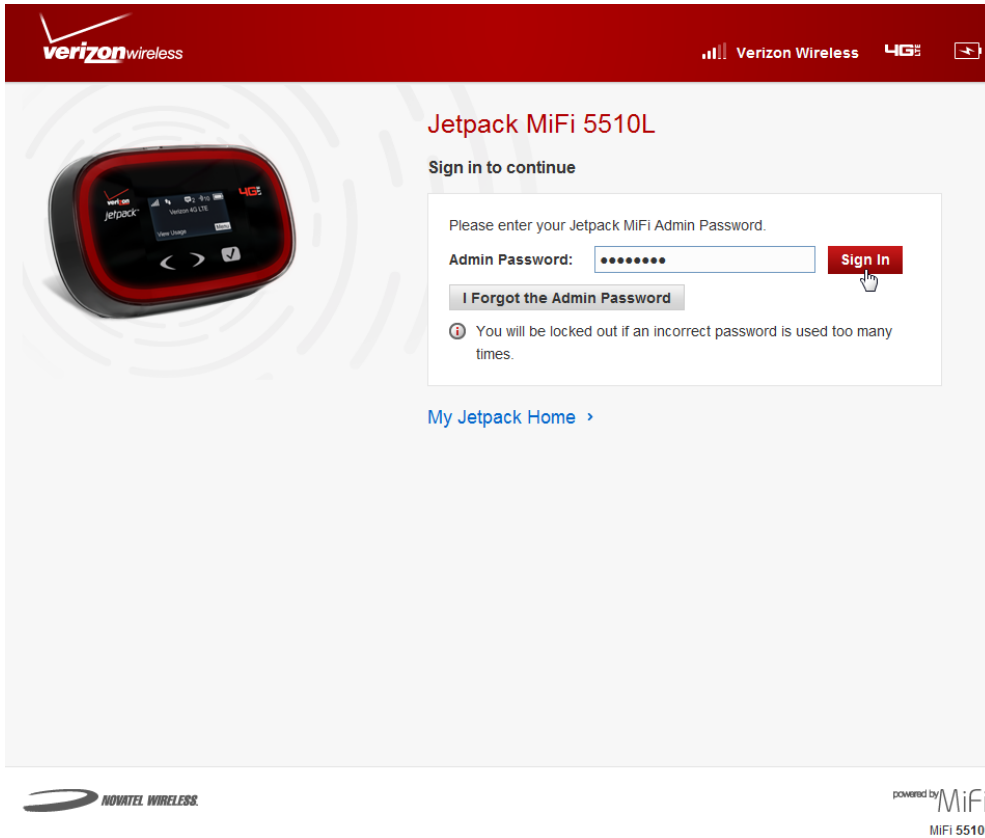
verizonwireless

Verizon Wireless 4G LTE

verizon jetpack Verizon 4G LTE View Usage Menu 4G LTE

Jetpack MiFi 5510L

Sign in to continue

Please enter your Jetpack MiFi Admin Password.

Admin Password: ●●●●●●●● Sign In

I Forgot the Admin Password

You will be locked out if an incorrect password is used too many times.

My Jetpack Home ›

NOVATEL WIRELESS.

powered by MiFi

MiFi 5510